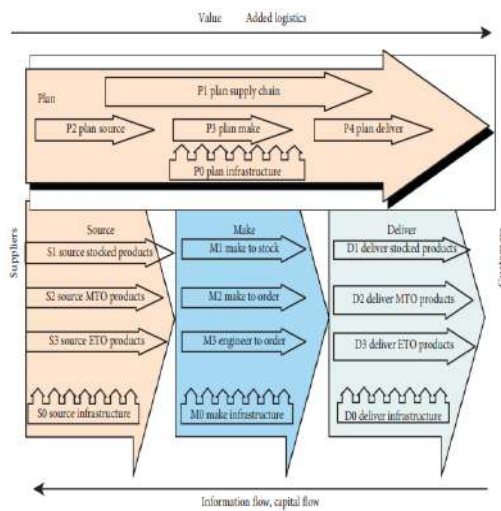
Value Added logistics

Plan

P1 plan supply chain

P2 plan source

P3 plan make

P4 plan deliver

P0 plan infrastructure

Suppliers

Source

S1 source stocked products

S2 source MTO products

S3 source ETO products

S0 source infrastructure

Make

M1 make to stock

M2 make to order

M3 engineer to order

M0 make infrastructure

Deliver

D1 deliver stocked products

D2 deliver MTO products

D3 deliver ETO products

D0 deliver infrastructure

Custom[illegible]

Information flow, capital flow